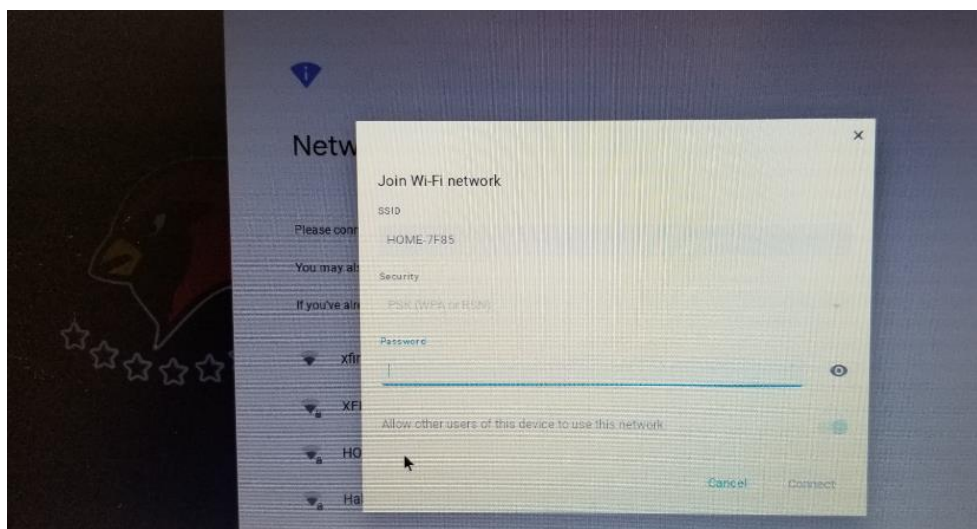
Netw

Please conn

You may al

If you've alr

xfir

XFI

HO

Hal

×

Join Wi-Fi network

SSID

HOME-7F85

Security

PSK (WPA or RSN)

Password

Allow other users of this device to use this network

Cancel

Connect